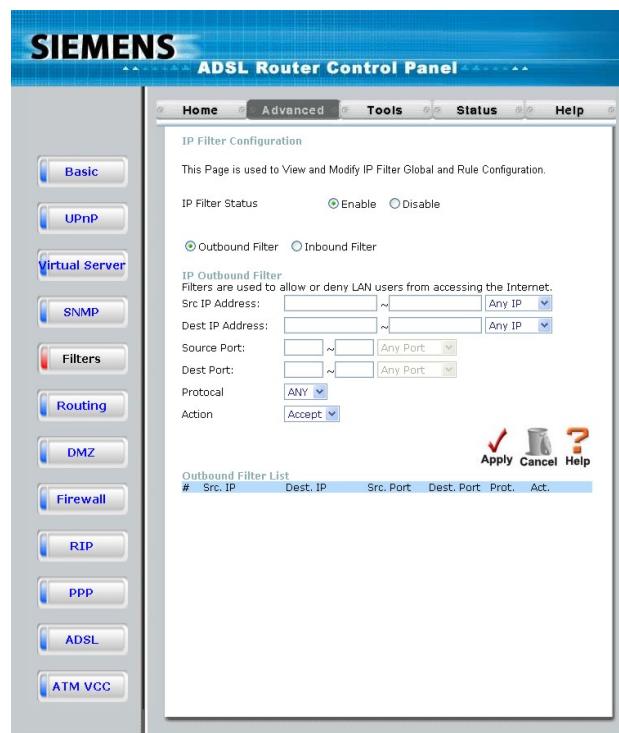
SIEMENS
ADSL Router Control Panel

Home | Advanced | Tools | Status | Help

Basic
UPnP
Virtual Server
SNMP
Filters
Routing
DMZ
Firewall
RIP
PPP
ADSL
ATM VCC

IP Filter Configuration

This Page is used to View and Modify IP Filter Global and Rule Configuration.

IP Filter Status ⦿ Enable ○ Disable

⦿ Outbound Filter ○ Inbound Filter

IP Outbound Filter
Filters are used to allow or deny LAN users from accessing the Internet.

Src IP Address: ~ Any IP

Dest IP Address: ~ Any IP

Source Port: ~ Any Port

Dest Port: ~ Any Port

Protocal ANY

Action Accept

Apply Cancel Help

Outbound Filter List

| # | Src. IP | Dest. IP | Src. Port | Dest. Port | Prot. | Act. |
|---|---|---|---|---|---|---|